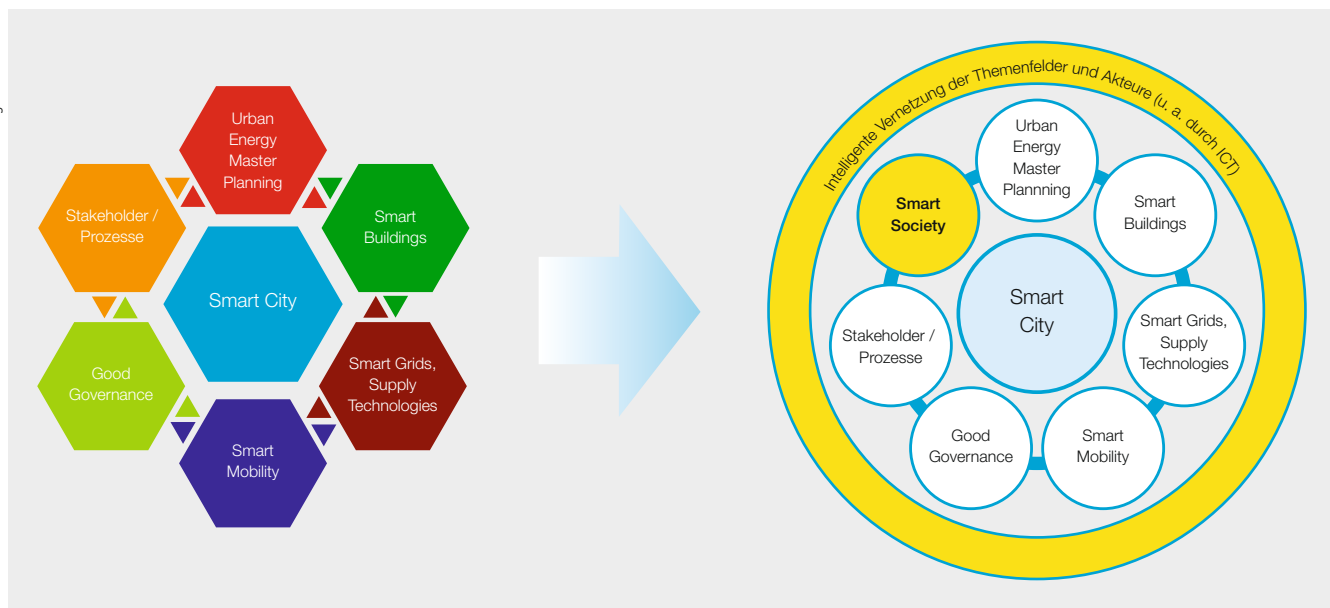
Urban Energy Master Planning

Stakeholder / Prozesse

Smart Buildings

Smart City

Good Governance

Smart Grids, Supply Technologies

Smart Mobility

Intelligente Vernetzung der Themenfelder und Akteure (u. a. durch ICT)

Smart Society

Urban Energy Master Plannning

Smart Buildings

Smart City

Stakeholder / Prozesse

Smart Grids, Supply Technologies

Good Governance

Smart Mobility